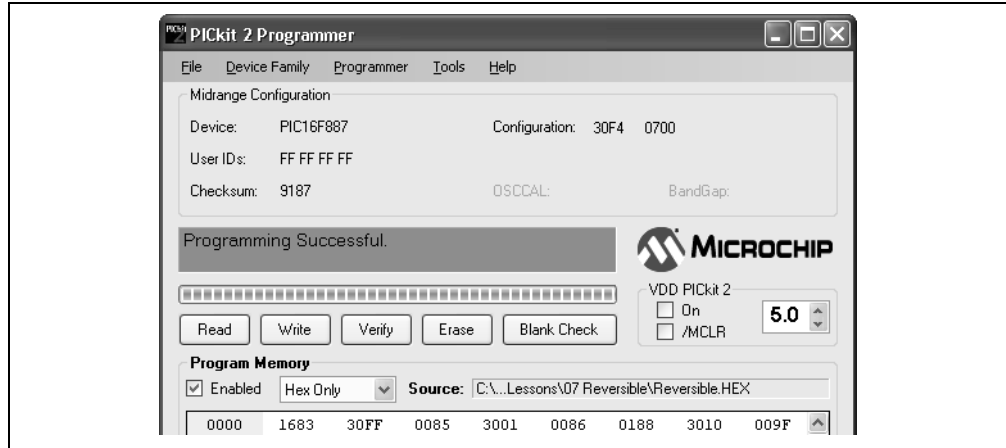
PICkit 2 Programmer

File Device Family Programmer Tools Help

Midrange Configuration

Device: PIC16F887

Configuration: 30F4 0700

User IDs: FF FF FF FF

Checksum: 9187

OSCCAL:

BandGap:

Programming Successful.

MICROCHIP

VDD PICkit 2

On

/MCLR

5.0

Read Write Verify Erase Blank Check

Program Memory

Enabled Hex Only

Source: C:\...Lessons\07 Reversible\Reversible.HEX

0000 1683 30FF 0085 3001 0086 0188 3010 009F